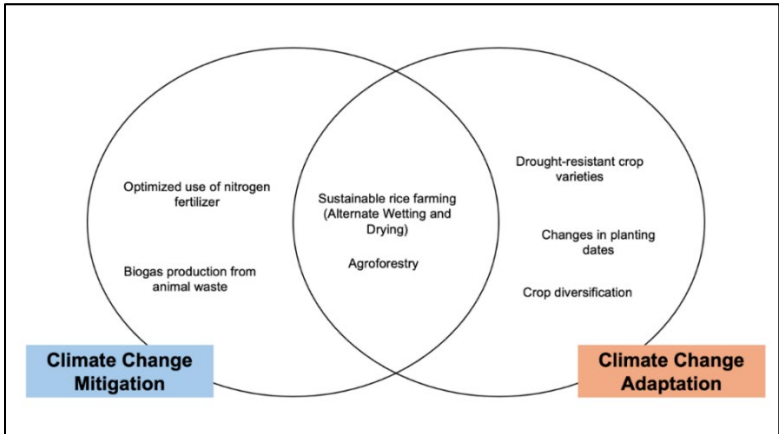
Optimized use of nitrogen fertilizer

Biogas production from animal waste

Sustainable rice farming (Alternate Wetting and Drying)

Agroforestry

Drought-resistant crop varieties

Changes in planting dates

Crop diversification

Climate Change Mitigation

Climate Change Adaptation